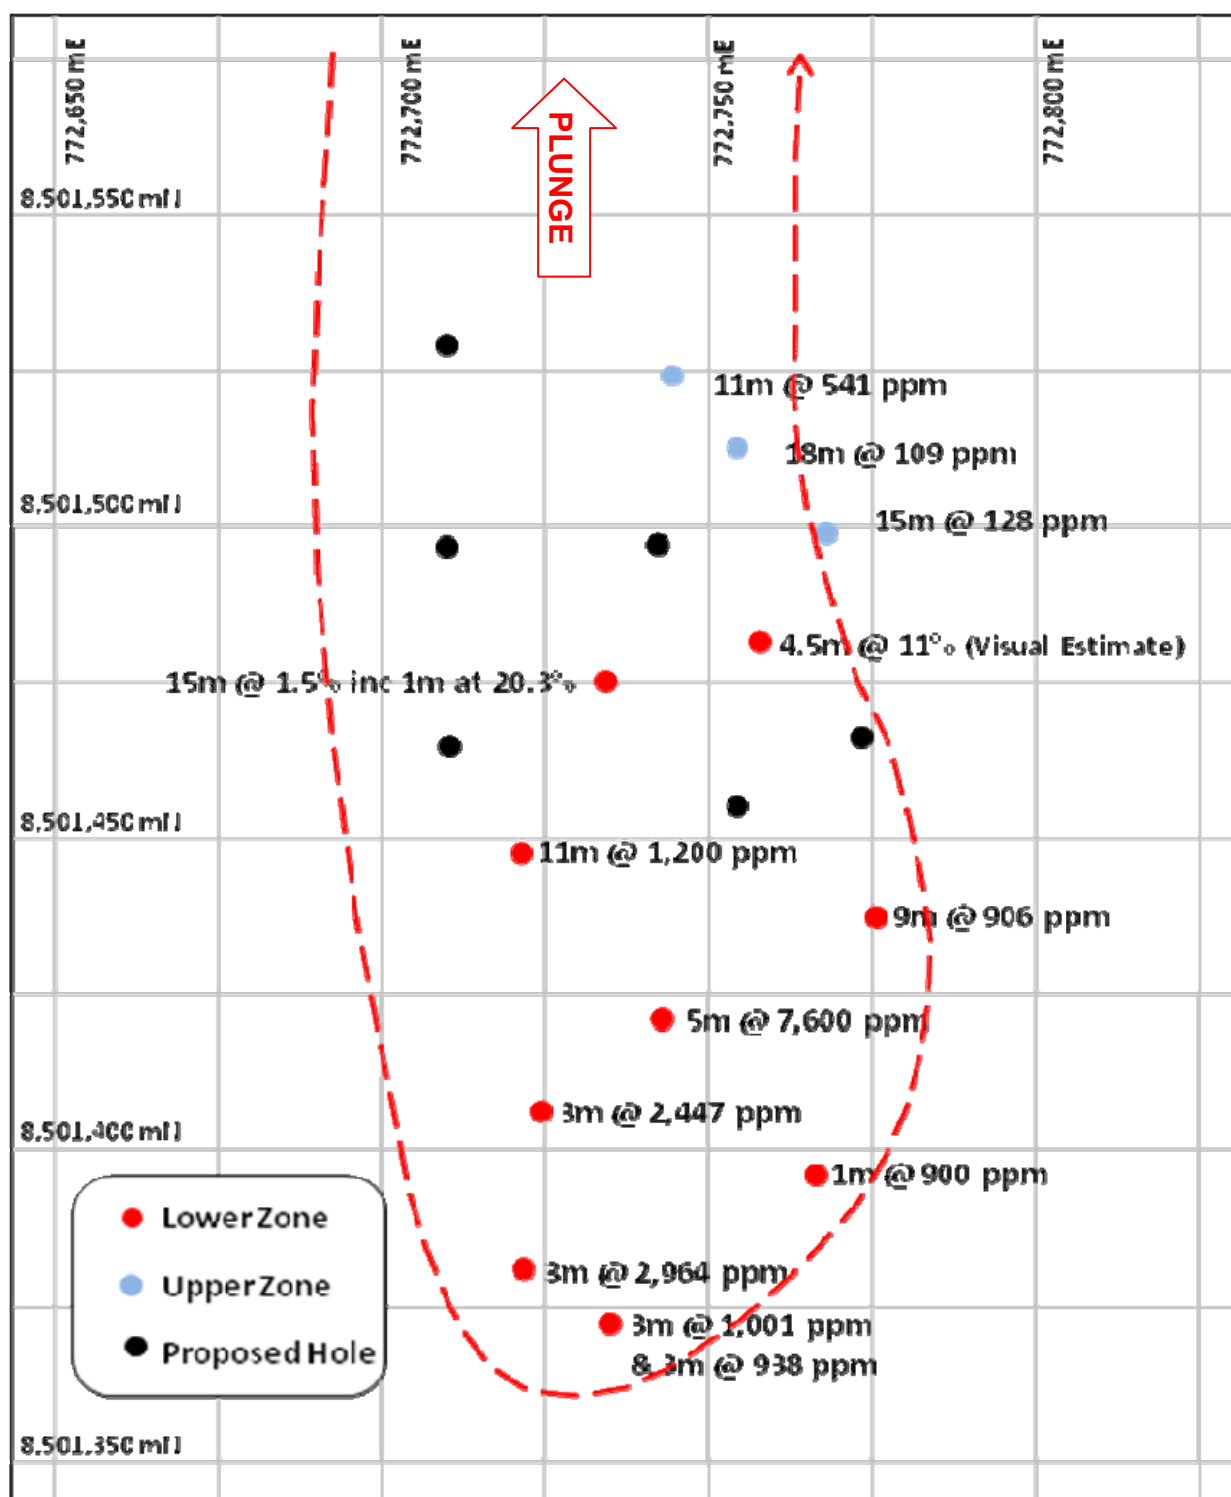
772,650 mE

772,700 mE

772,750 mE

772,800 mE

PLUNGE

8,501,550 mN

11m @ 541 ppm

18m @ 109 ppm

8,501,500 mN

15m @ 128 ppm

4.5m @ 11% (Visual Estimate)

15m @ 1.5% inc 1m at 20.3%

8,501,450 mN

11m @ 1,200 ppm

9m @ 906 ppm

5m @ 7,600 ppm

3m @ 2,447 ppm

8,501,400 mN

1m @ 900 ppm

Lower Zone

Upper Zone

Proposed Hole

3m @ 2,964 ppm

3m @ 1,001 ppm & 3m @ 938 ppm

8,501,350 mN